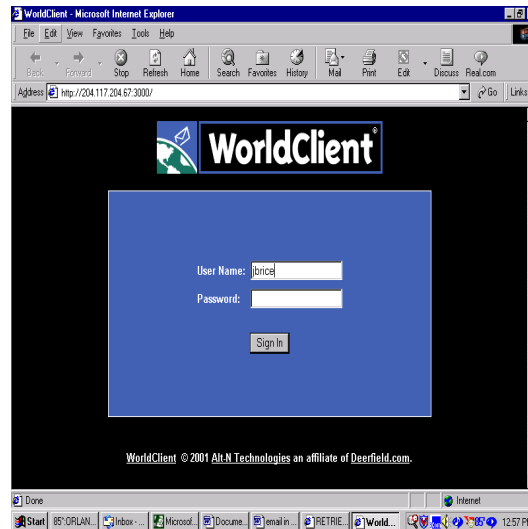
WorldClient - Microsoft Internet Explorer

File Edit View Favorites Tools Help

Back Forward Stop Refresh Home Search Favorites History Mail Print Edit Discuss Real.com

Address http://204.117.204.67:3000/ Go Links

WorldClient®

User Name: jbrice

Password:

Sign In

WorldClient © 2001 Alt-N Technologies an affiliate of Deerfield.com.

Done Internet

Start 85°:ORLAN... Inbox - ... Microsof... Docume... email in ... RETRIE... World... 12:57 P